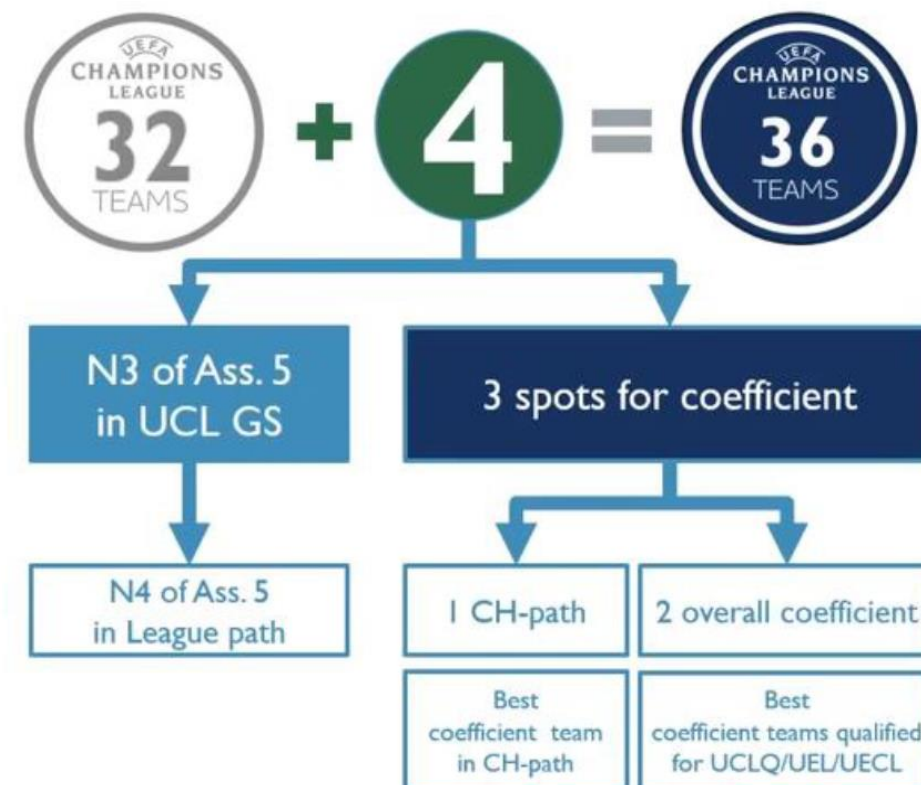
UEFA CHAMPIONS LEAGUE 32 TEAMS + 4 = UEFA CHAMPIONS LEAGUE 36 TEAMS

N3 of Ass. 5 in UCL GS

3 spots for coefficient

N4 of Ass. 5 in League path

1 CH-path

2 overall coefficient

Best coefficient team in CH-path

Best coefficient teams qualified for UCLQ/UEL/UECL